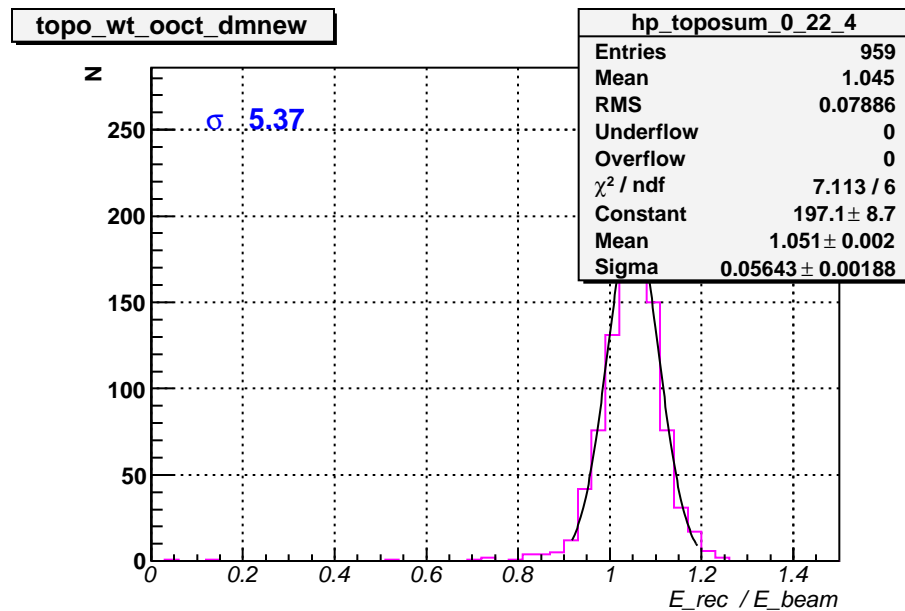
topo_wt_ooct_dmnew

| hp_toposum_0_22_4 | |
|---|---|
| Entries | 959 |
| Mean | 1.045 |
| RMS | 0.07886 |
| Underflow | 0 |
| Overflow | 0 |
| $\chi^2$ / ndf | 7.113 / 6 |
| Constant | $197.1 \pm 8.7$ |
| Mean | $1.051 \pm 0.002$ |
| Sigma | $0.05643 \pm 0.00188$ |

N

$\sigma$ 5.37

250
200
150
100
50
0

0 0.2 0.4 0.6 0.8 1 1.2 1.4

E_rec / E_beam